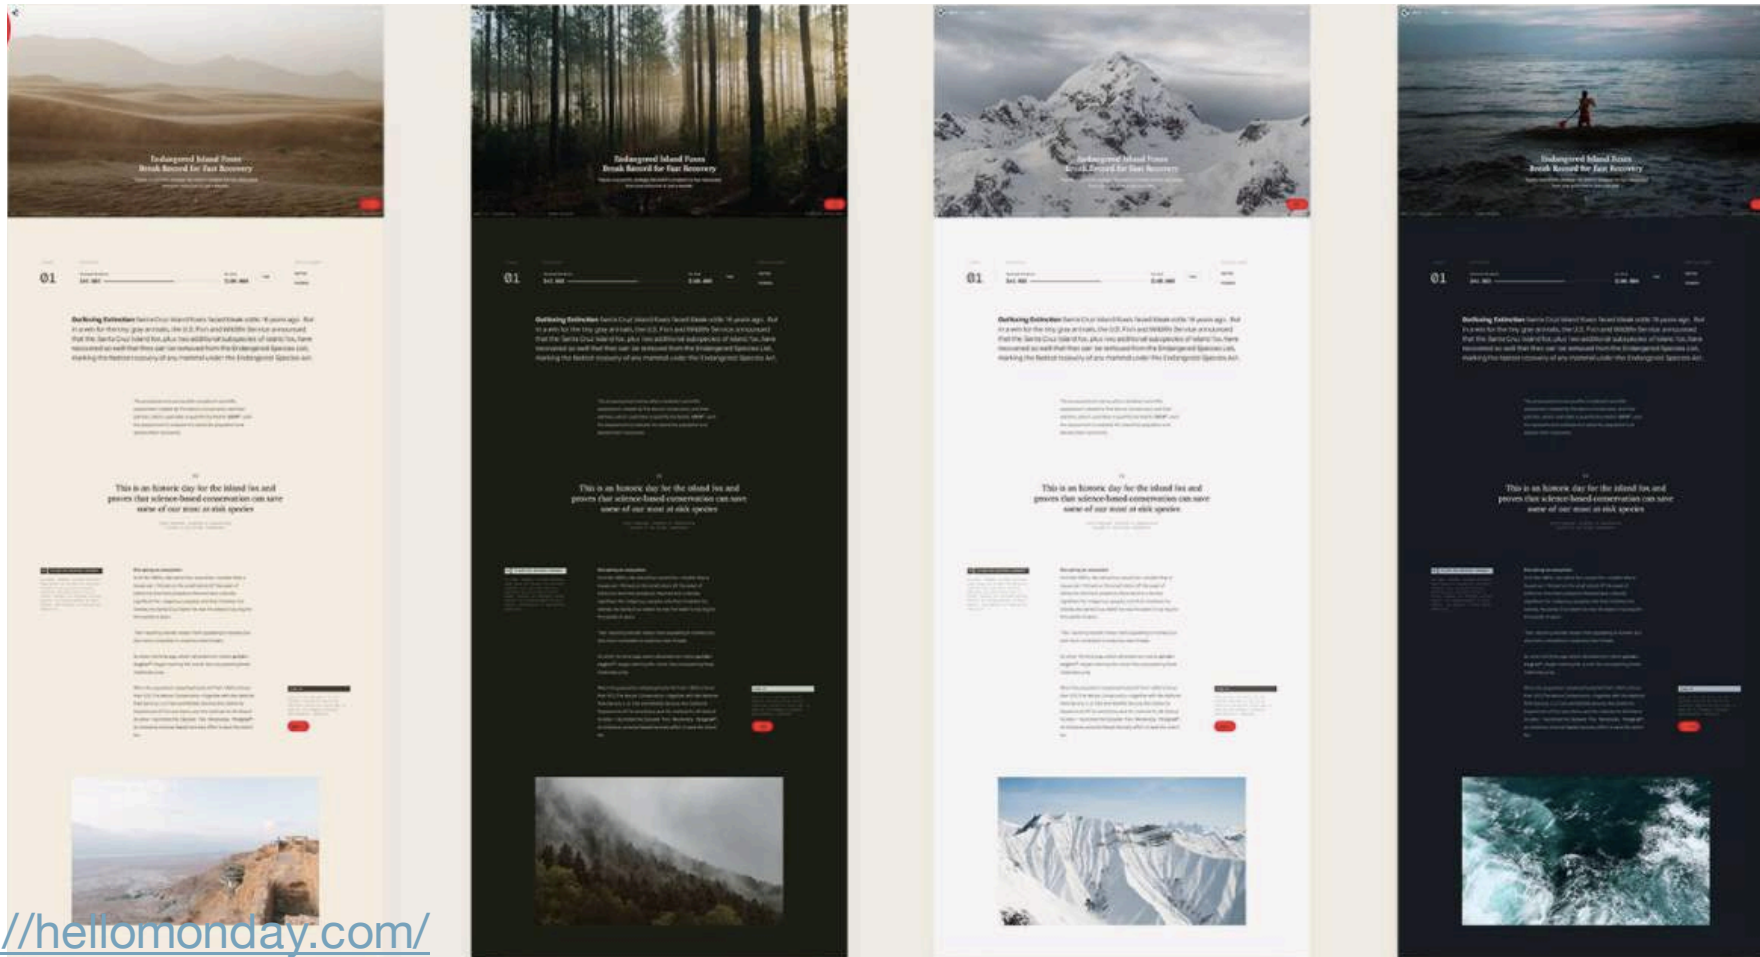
Endangered Island Foxes Break Record for Fast Recovery

01

This is an historic day for the island fox and proves that science-based conservation can save some of our most at-risk species

Endangered Island Foxes Break Record for Fast Recovery

01

This is an historic day for the island fox and proves that science-based conservation can save some of our most at-risk species

Endangered Island Foxes Break Record for Fast Recovery

01

This is an historic day for the island fox and proves that science-based conservation can save some of our most at-risk species

Endangered Island Foxes Break Record for Fast Recovery

01

This is an historic day for the island fox and proves that science-based conservation can save some of our most at-risk species

//hellomonday.com/